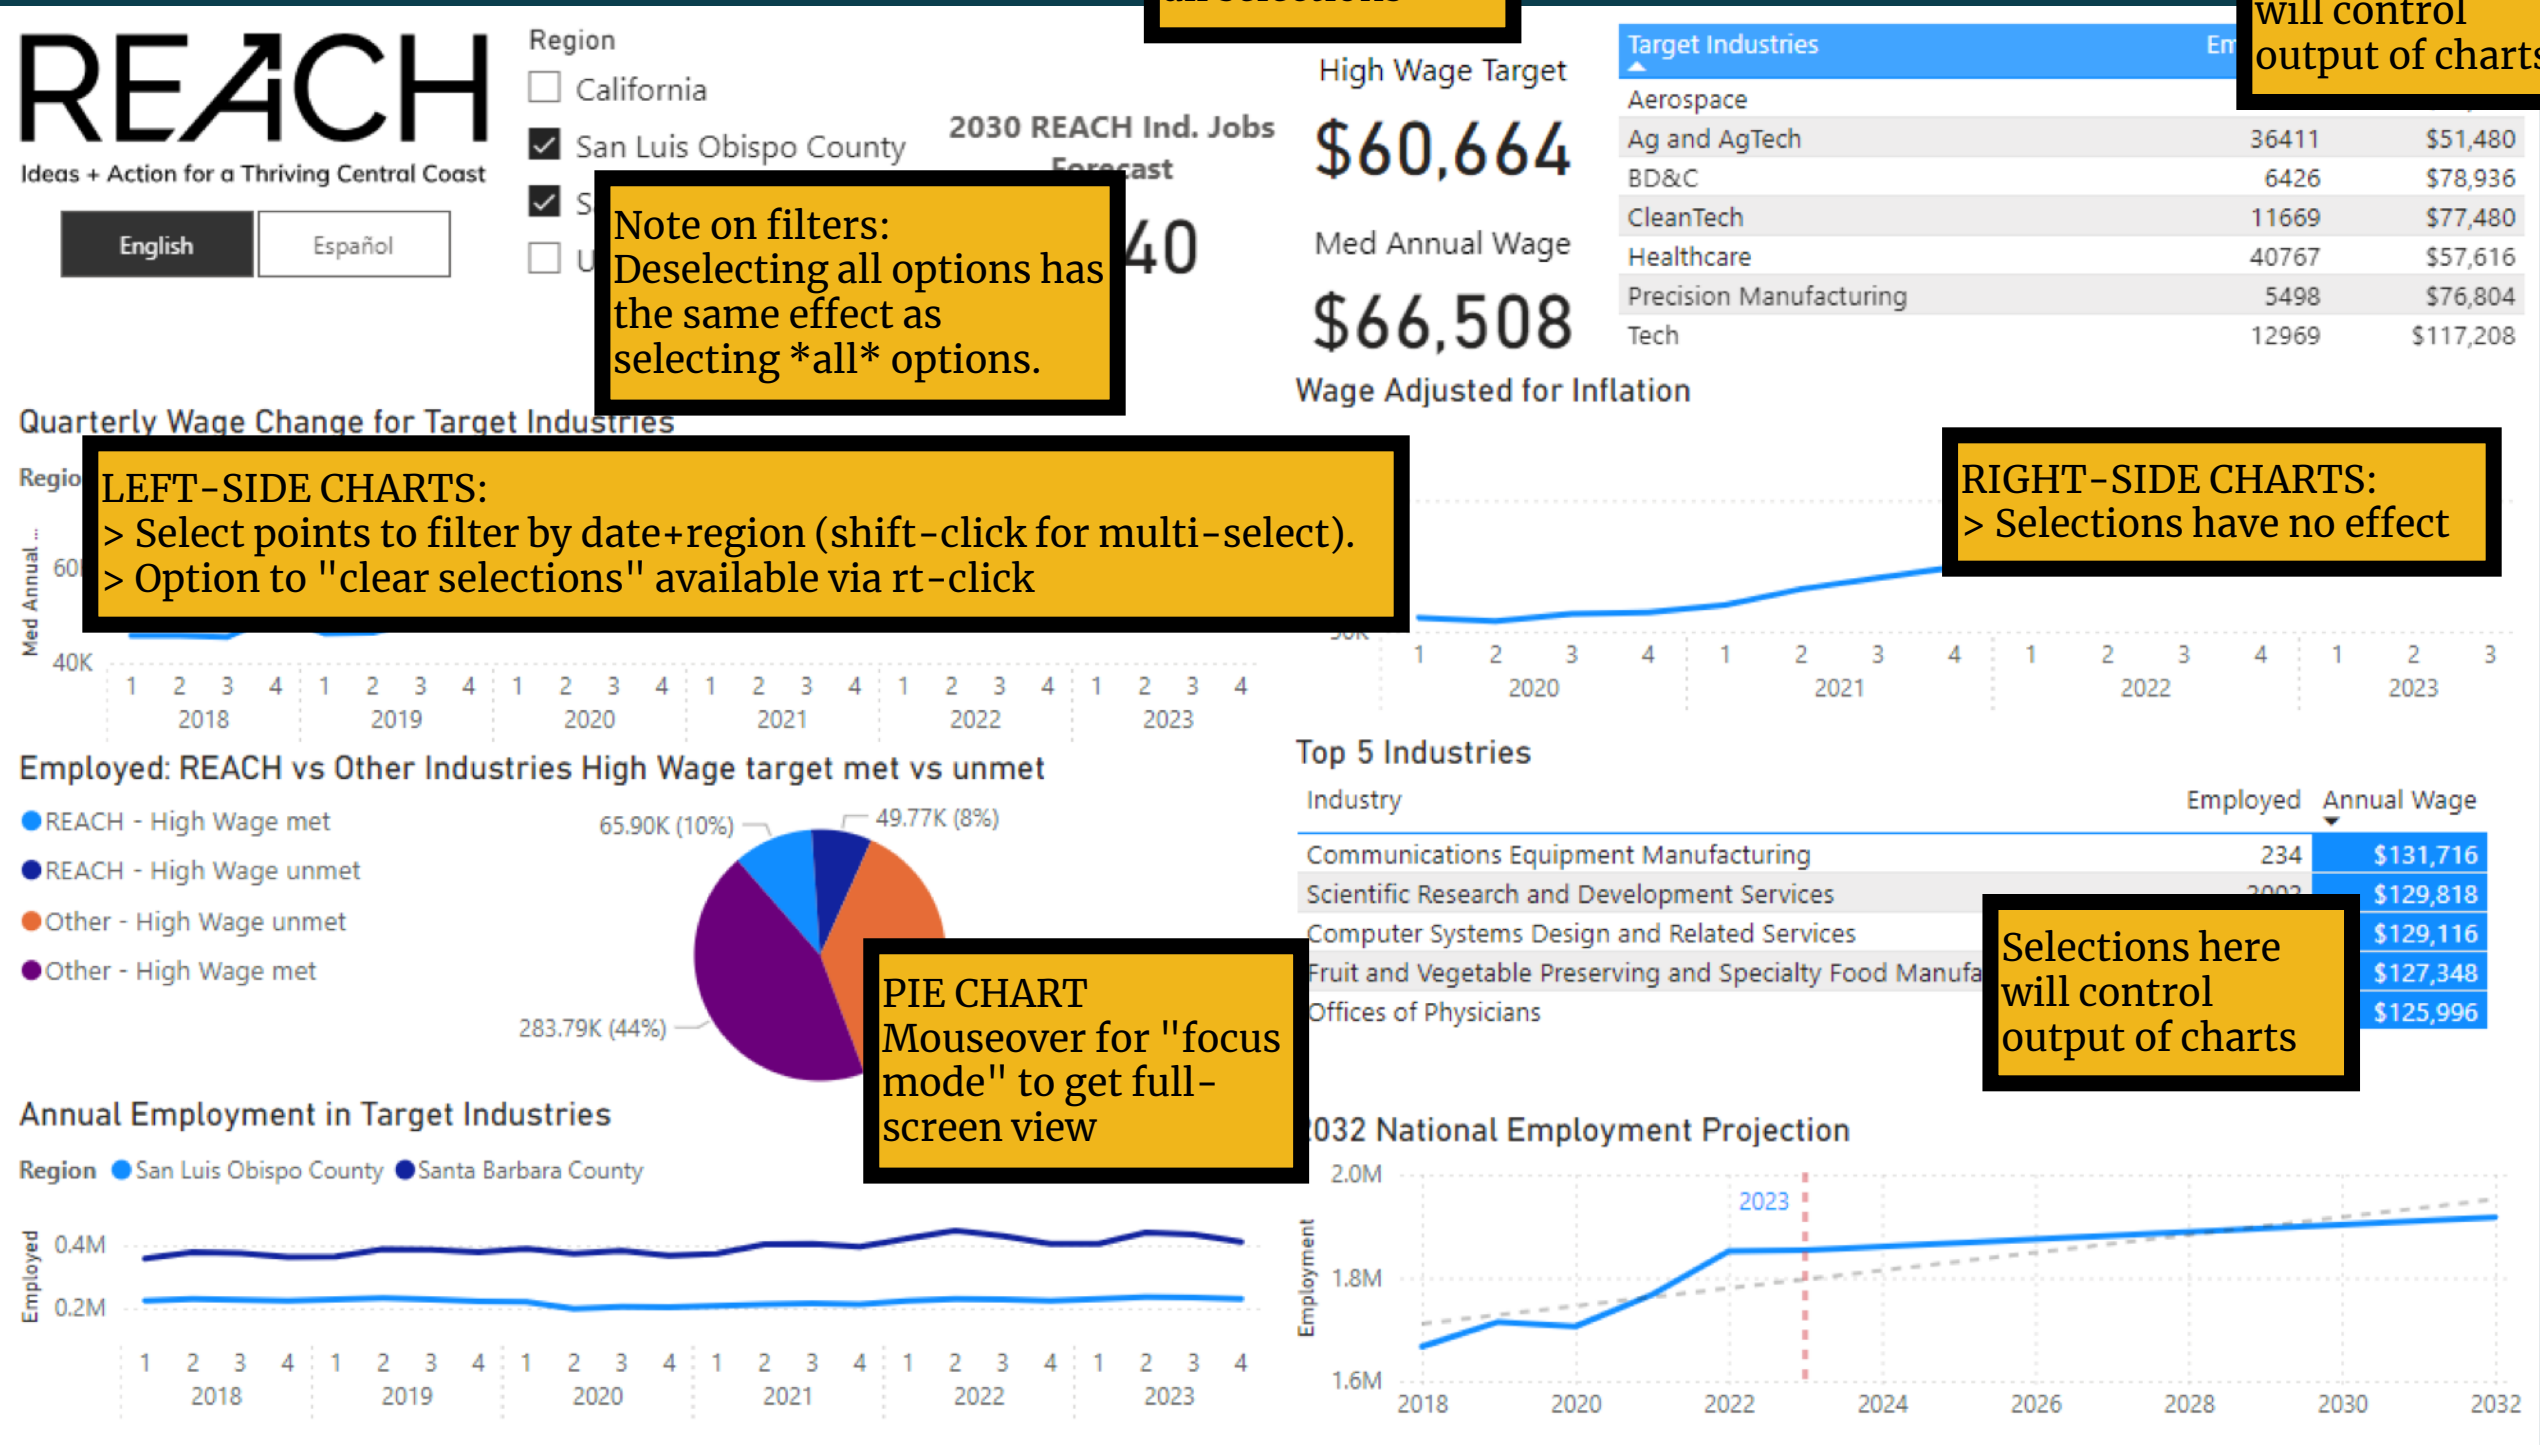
REACH
Ideas + Action for a Thriving Central Coast
English
Español

Region
California
San Luis Obispo County
S
U

2030 REACH Ind. Jobs Forecast
40

Note on filters:
Deselecting all options has the same effect as selecting *all* options.

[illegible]

High Wage Target
$60,664
Med Annual Wage
$66,508
Wage Adjusted for Inflation

will control output of charts

| Target Industries | Em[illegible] | |
|---|---|---|
| Aerospace | | |
| Ag and AgTech | 36411 | $51,480 |
| BD&C | 6426 | $78,936 |
| CleanTech | 11669 | $77,480 |
| Healthcare | 40767 | $57,616 |
| Precision Manufacturing | 5498 | $76,804 |
| Tech | 12969 | $117,208 |

Quarterly Wage Change for Target Industries
Regio
Med Annual ...
60
40K

LEFT-SIDE CHARTS:
> Select points to filter by date+region (shift-click for multi-select).
> Option to "clear selections" available via rt-click

1 2 3 4 1 2 3 4 1 2 3 4 1 2 3 4 1 2 3 4 1 2 3 4
2018 2019 2020 2021 2022 2023

RIGHT-SIDE CHARTS:
> Selections have no effect

50K
1 2 3 4 1 2 3 4 1 2 3 4 1 2 3
2020 2021 2022 2023

Employed: REACH vs Other Industries High Wage target met vs unmet
REACH - High Wage met
REACH - High Wage unmet
Other - High Wage unmet
Other - High Wage met
65.90K (10%)
49.77K (8%)
283.79K (44%)

PIE CHART
Mouseover for "focus mode" to get full-screen view

Top 5 Industries
| Industry | Employed | Annual Wage |
|---|---|---|
| Communications Equipment Manufacturing | 234 | $131,716 |
| Scientific Research and Development Services | 2002 | $129,818 |
| Computer Systems Design and Related Services | | $129,116 |
| Fruit and Vegetable Preserving and Specialty Food Manufa | | $127,348 |
| Offices of Physicians | | $125,996 |

Selections here will control output of charts

Annual Employment in Target Industries
Region San Luis Obispo County Santa Barbara County
Employed
0.4M
0.2M
1 2 3 4 1 2 3 4 1 2 3 4 1 2 3 4 1 2 3 4 1 2 3 4
2018 2019 2020 2021 2022 2023

2032 National Employment Projection
2.0M
1.8M
1.6M
Employment
2023
2018 2020 2022 2024 2026 2028 2030 2032